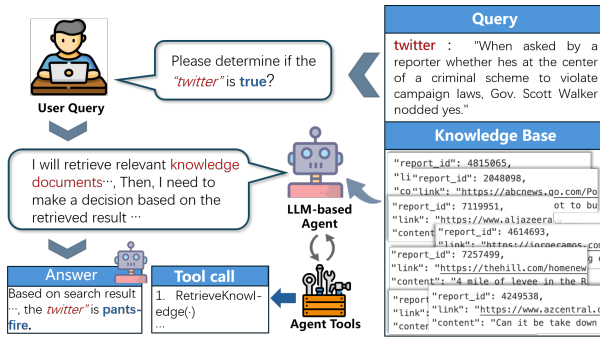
Query

twitter : "When asked by a reporter whether hes at the center of a criminal scheme to violate campaign laws, Gov. Scott Walker nodded yes."

Knowledge Base

"report_id": 4815065,
"li"report_id": 2048098,
"co"link": "https://abcnews.go.com/Po
"report_id": 7119951,
"link": "https://www.aljazeera
"content" "report_id": 4614693,
"link": "https://jorgeramos.com
"report_id": 7257499,
"link": "https://thehill.com/homenew
"content": "4 mile of levee in the R
"repor "report_id": 4249538,
"link" "link": "https://www.azcentral.c
"conte "content": "Can it be take down

User Query

Please determine if the "twitter" is true?

I will retrieve relevant knowledge documents…, Then, I need to make a decision based on the retrieved result …

LLM-based Agent

Agent Tools

Answer

Based on search result …, the "twitter" is pants-fire.

Tool call

1. RetrieveKnowledge(·)
…